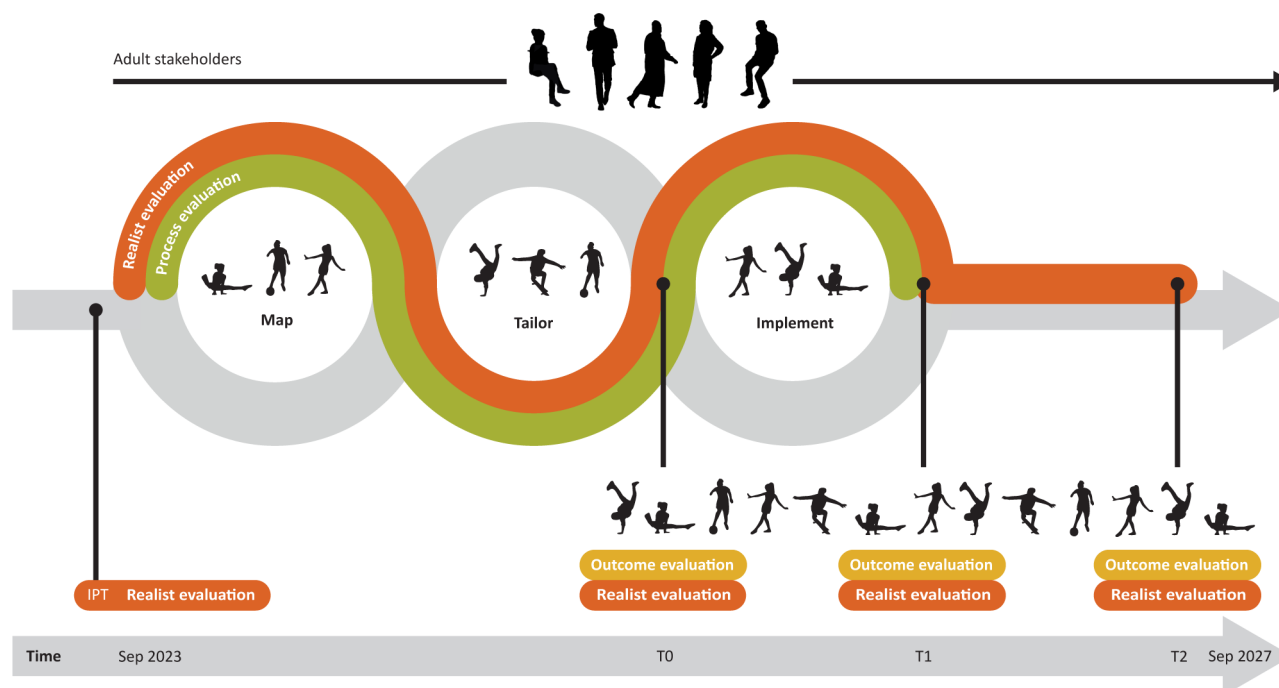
Adult stakeholders

Realist evaluation

Process evaluation

Map

Tailor

Implement

IPT Realist evaluation

Outcome evaluation

Realist evaluation

Outcome evaluation

Realist evaluation

Outcome evaluation

Realist evaluation

Time Sep 2023 T0 T1 T2 Sep 2027